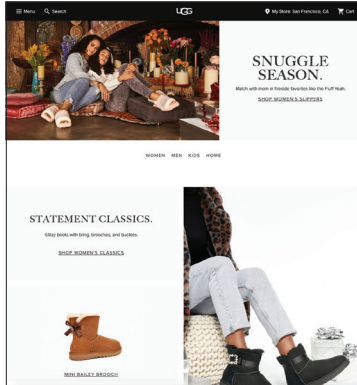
Menu Search UGG My Store: San Francisco, CA Cart

SNUGGLE SEASON.

Match with mom in fireside favorites like the Fluff Yeah.

SHOP WOMEN'S SLIPPERS

WOMEN MEN KIDS HOME

STATEMENT CLASSICS.

Glitzy boots with bling, brooches, and buckles.

SHOP WOMEN'S CLASSICS

MINI BAILEY BROOCH